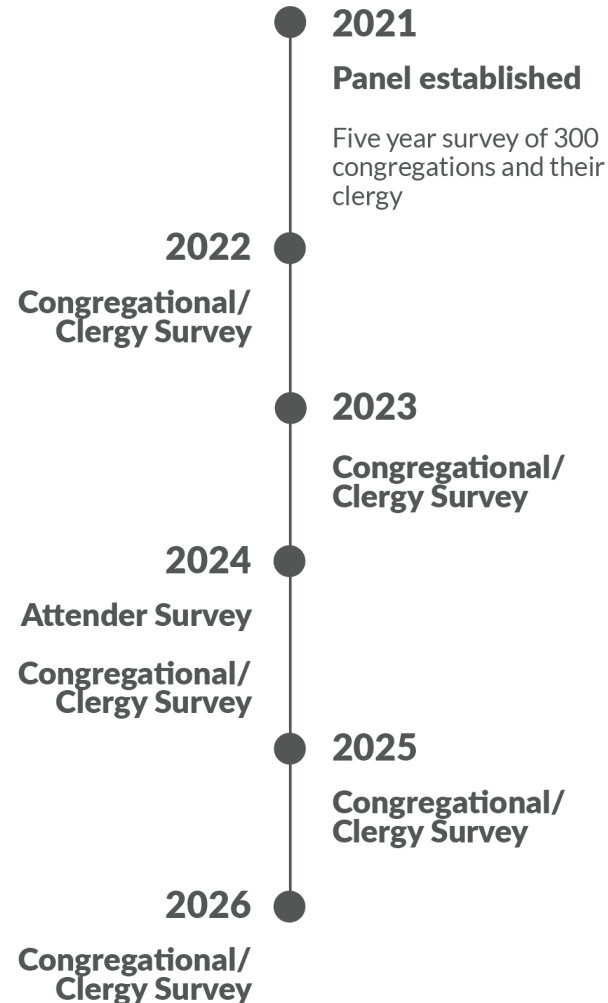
2021

Panel established

Five year survey of 300 congregations and their clergy

2022

Congregational/ Clergy Survey

2023

Congregational/ Clergy Survey

2024

Attender Survey

Congregational/ Clergy Survey

2025

Congregational/ Clergy Survey

2026

Congregational/ Clergy Survey